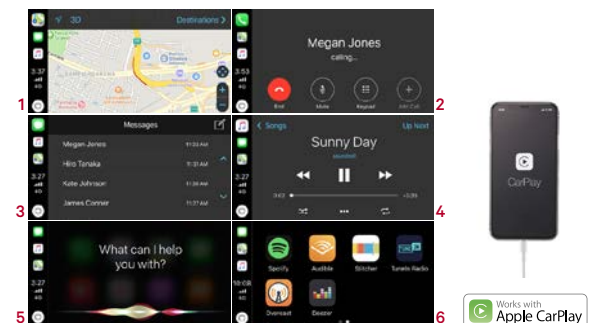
1

3D

Destinations

3:37
4G

2

Megan Jones

calling...

3:53
4G

End

Mute

Keypad

Add Call

3

Messages

3:27
4G

Megan Jones

11:03 AM

Hiro Tanaka

11:33 AM

Kate Johnson

11:28 AM

James Conner

11:24 AM

4

Songs

Up Next

Sunny Day

3:27
4G

-0:39

5

What can I help you with?

3:27
4G

6

10:08
4G

Spotify

Audible

Stitcher

TuneIn Radio

Overcast

Deezer

CarPlay

Works with
Apple CarPlay